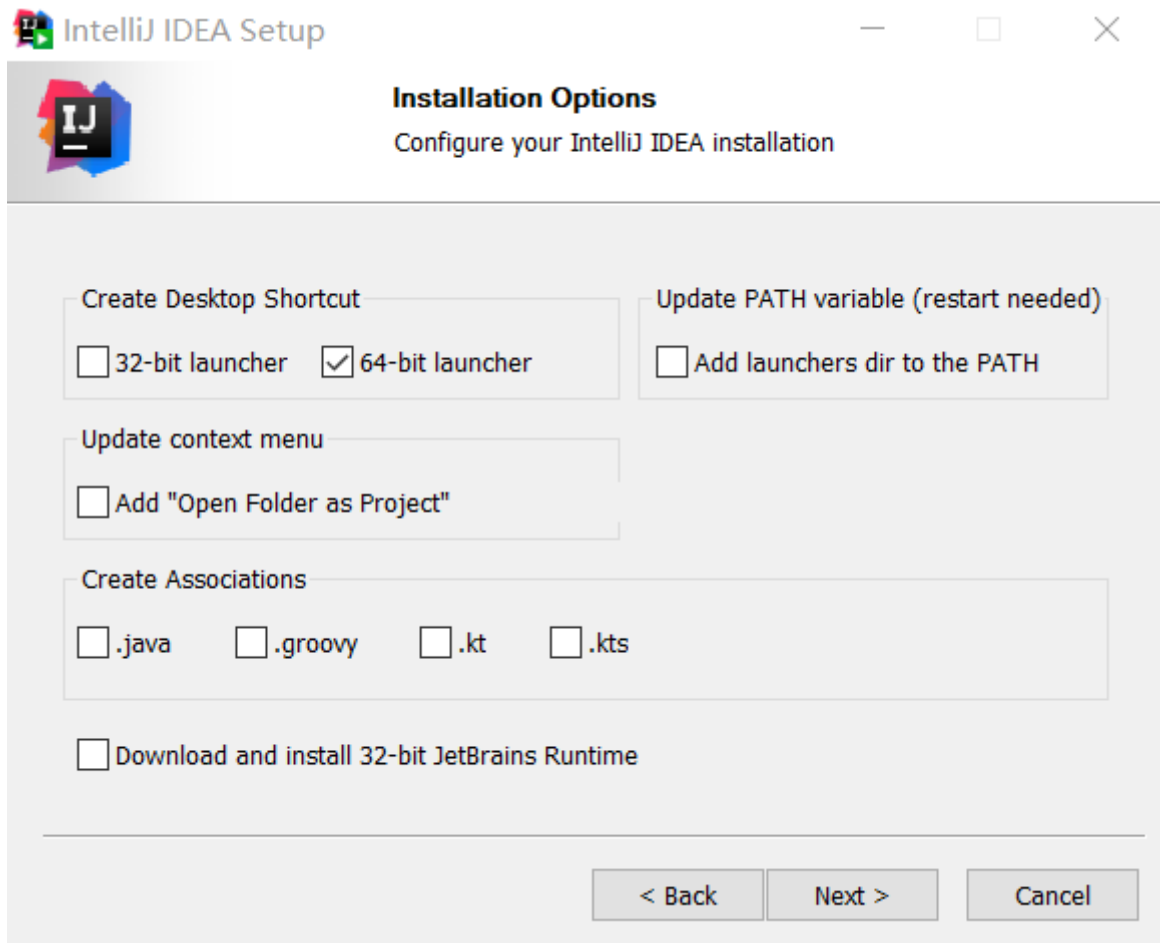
IntelliJ IDEA Setup

IJ

Installation Options
Configure your IntelliJ IDEA installation

Create Desktop Shortcut
32-bit launcher
64-bit launcher

Update PATH variable (restart needed)
Add launchers dir to the PATH

Update context menu
Add "Open Folder as Project"

Create Associations
.java
.groovy
.kt
.kts

Download and install 32-bit JetBrains Runtime

< Back
Next >
Cancel